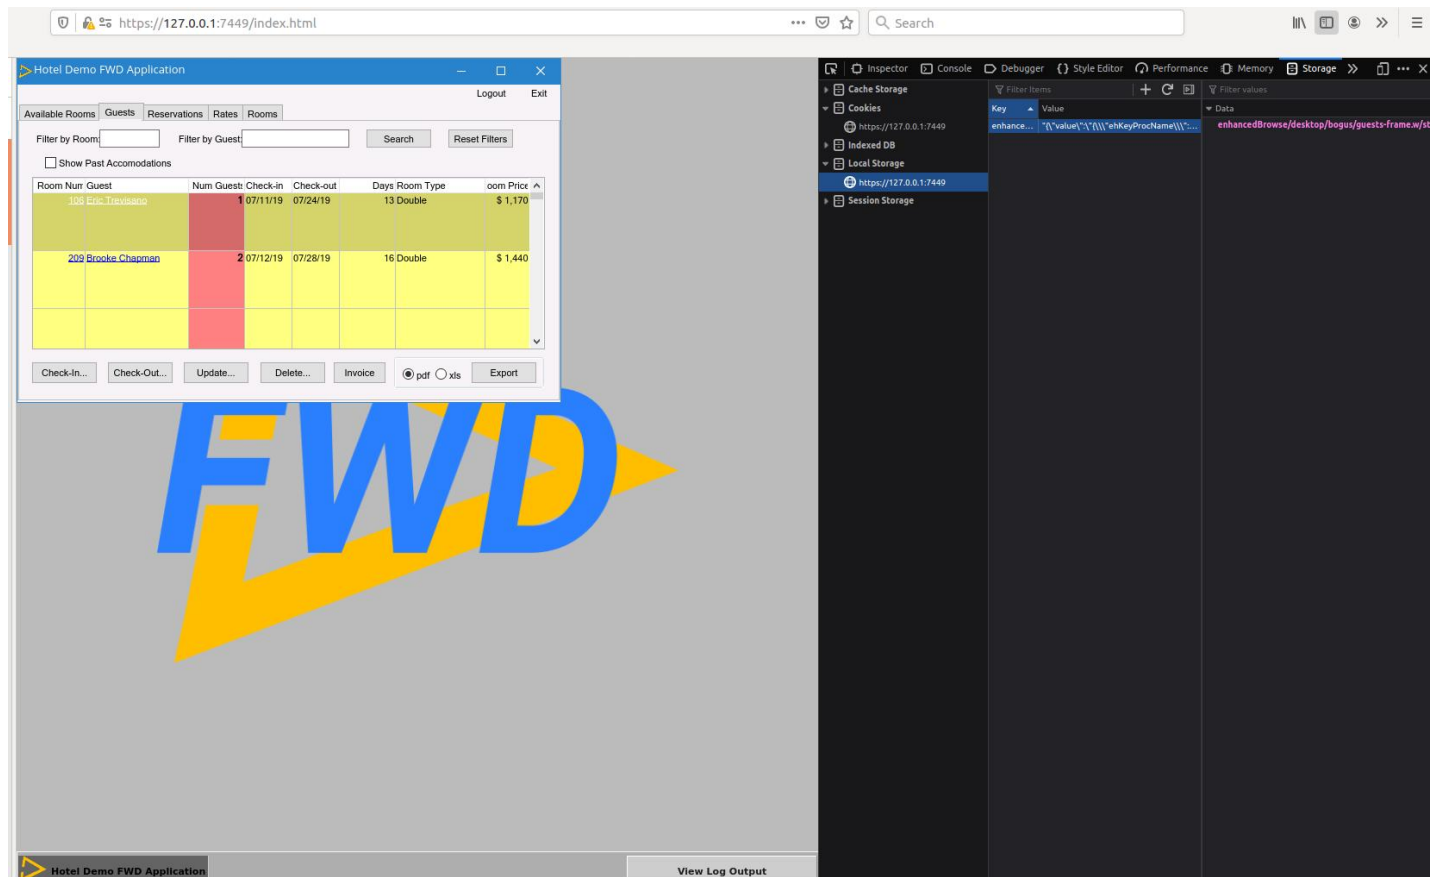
https://127.0.0.1:7449/index.html

Search

Hotel Demo FWD Application

Logout Exit

Available Rooms | Guests | Reservations | Rates | Rooms

Filter by Room: Filter by Guest: Search Reset Filters

Show Past Accomodations

| Room Num | Guest | Num Guests | Check-in | Check-out | Days | Room Type | oom Price |
|---|---|---|---|---|---|---|---|
| 108 | Eric Trevisano | 1 | 07/11/19 | 07/24/19 | 13 | Double | $ 1,170 |
| 209 | Brooke Chapman | 2 | 07/12/19 | 07/28/19 | 16 | Double | $ 1,440 |

Check-In... Check-Out... Update... Delete... Invoice pdf xls Export

FWD

Hotel Demo FWD Application

View Log Output

Inspector Console Debugger Style Editor Performance Memory Storage

Cache Storage
Cookies
https://127.0.0.1:7449
Indexed DB
Local Storage
https://127.0.0.1:7449
Session Storage

Filter Items

Filter values

| Key | Value |
|---|---|
| enhance... | "{\"value\":\"{\\\"ehKeyProcName\\\":... |

Data

enhancedBrowse/desktop/bogus/guests-frame.w/st